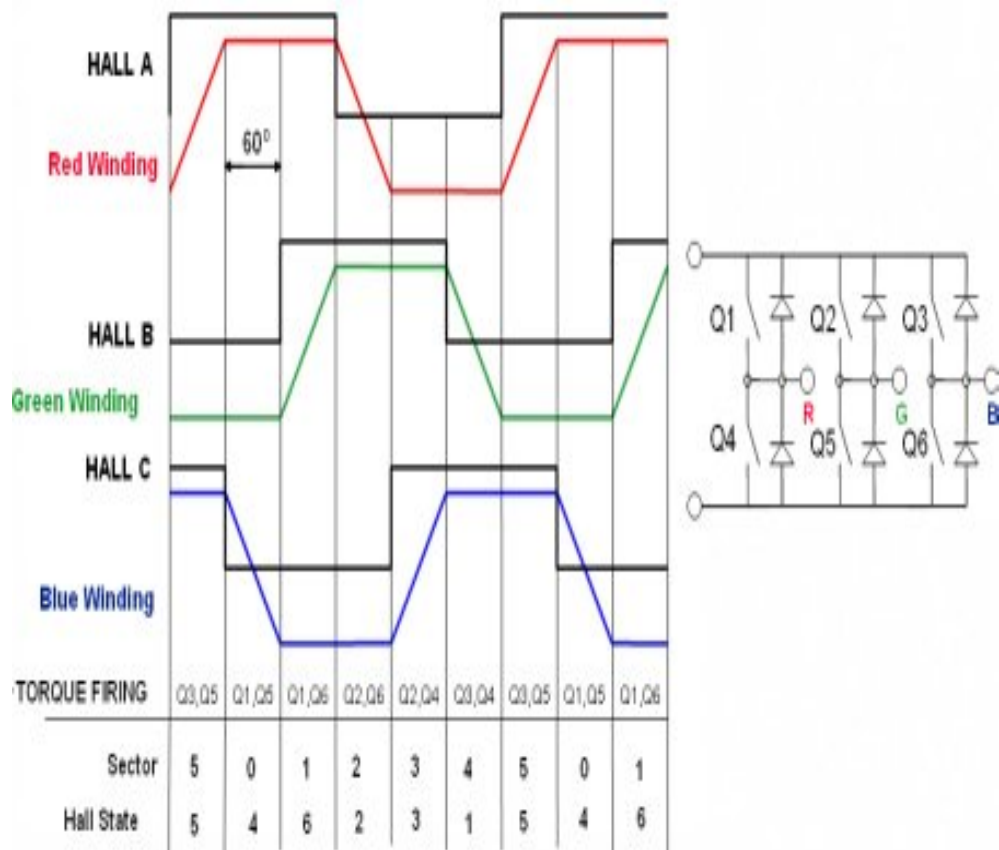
HALL A

$60^0$

Red Winding

HALL B

Green Winding

HALL C

Blue Winding

TORQUE FIRING

| | | | | | | | | | |
|---|---|---|---|---|---|---|---|---|---|
| TORQUE FIRING | Q3,Q5 | Q1,Q5 | Q1,Q6 | Q2,Q6 | Q2,Q4 | Q3,Q4 | Q3,Q5 | Q1,Q5 | Q1,Q6 |
| Sector | 5 | 0 | 1 | 2 | 3 | 4 | 5 | 0 | 1 |
| Hall State | 5 | 4 | 6 | 2 | 3 | 1 | 5 | 4 | 6 |

Q1 Q2 Q3

Q4 Q5 Q6

R G B